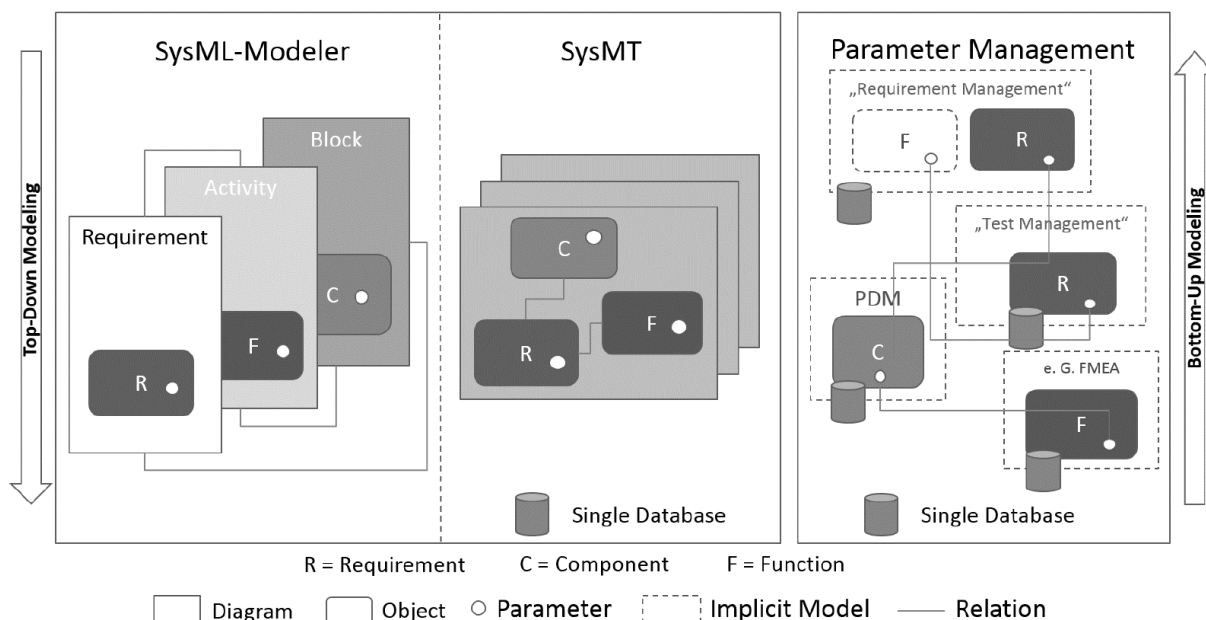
Top-Down Modeling

SysML-Modeler

Block

Activity

Requirement

C

F

R

SysMT

C

F

R

Single Database

Parameter Management

„Requirement Management“

F

R

„Test Management“

R

PDM

C

e. G. FMEA

F

Single Database

Bottom-Up Modeling

R = Requirement C = Component F = Function

Diagram Object Parameter Implicit Model Relation